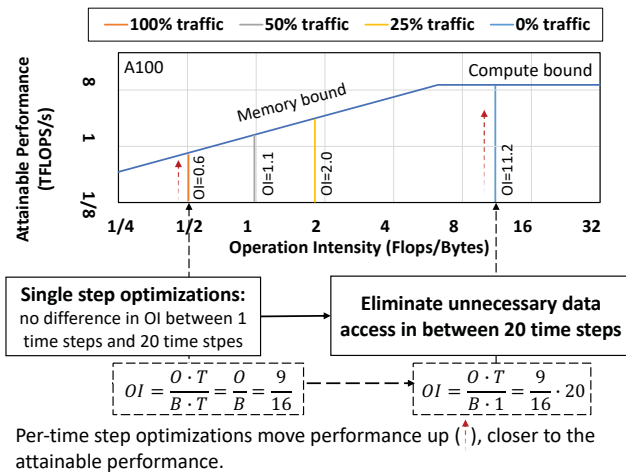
100% traffic 50% traffic 25% traffic 0% traffic

A100

Compute bound

Memory bound

Attainable Performance (TFLOPS/s)

8

1

1/8

OI=0.6

OI=1.1

OI=2.0

OI=11.2

1/4 1/2 1 2 4 8 16 32

Operation Intensity (Flops/Bytes)

**Single step optimizations:** no difference in OI between 1 time steps and 20 time stpes

**Eliminate unnecessary data access in between 20 time steps**

$OI = \frac{O \cdot T}{B \cdot T} = \frac{O}{B} = \frac{9}{16}$

$OI = \frac{O \cdot T}{B \cdot 1} = \frac{9}{16} \cdot 20$

Per-time step optimizations move performance up ( ), closer to the attainable performance.